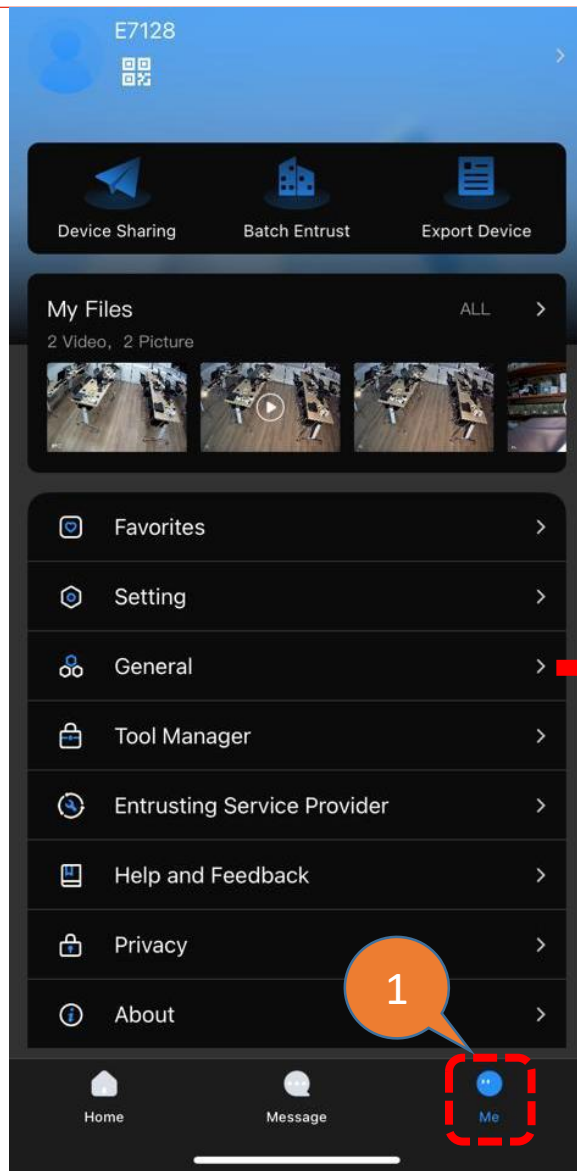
E7128

Device Sharing
Batch Entrust
Export Device

My Files
ALL
2 Video, 2 Picture

Favorites
Setting
General
Tool Manager
Entrusting Service Provider
Help and Feedback
Privacy
About

1

Home
Message
Me